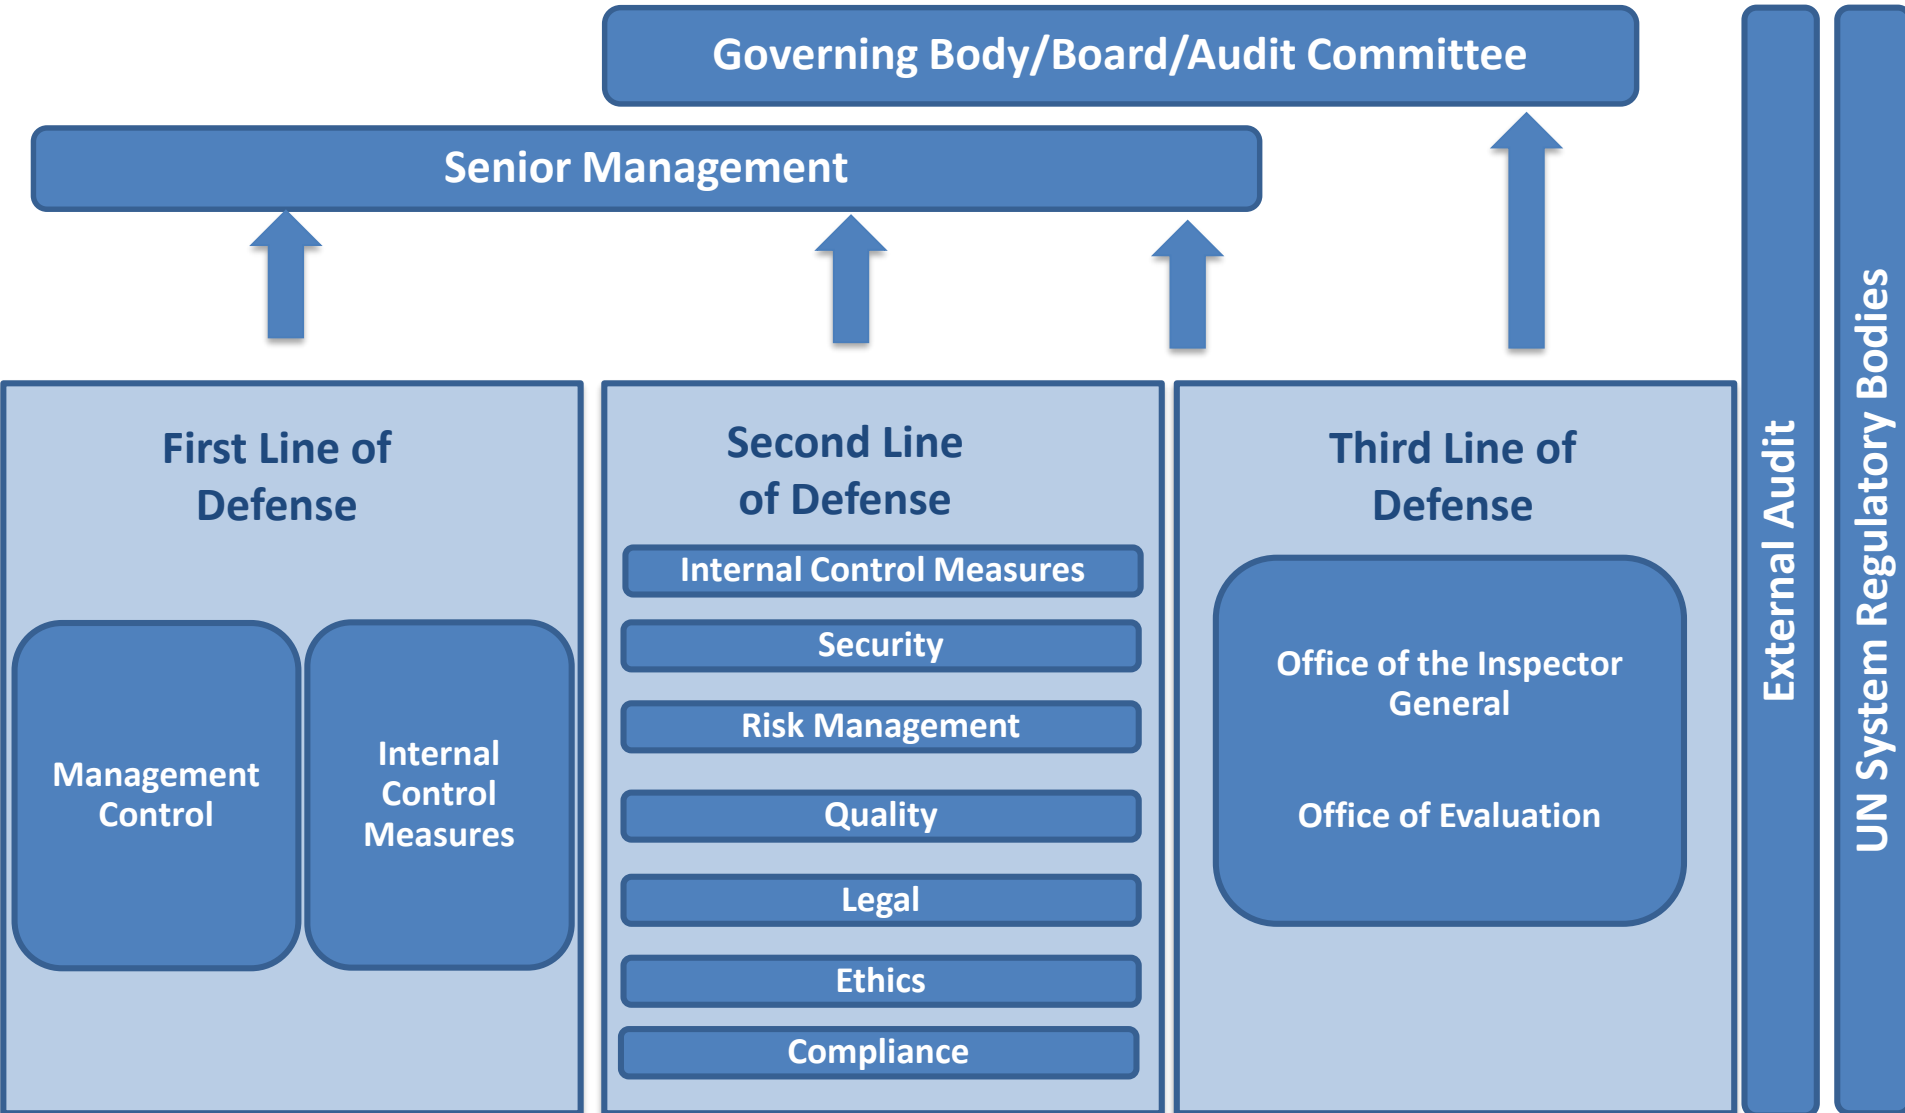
Governing Body/Board/Audit Committee

Senior Management

First Line of Defense

Management Control

Internal Control Measures

Second Line of Defense

Internal Control Measures

Security

Risk Management

Quality

Legal

Ethics

Compliance

Third Line of Defense

Office of the Inspector General

Office of Evaluation

External Audit

UN System Regulatory Bodies